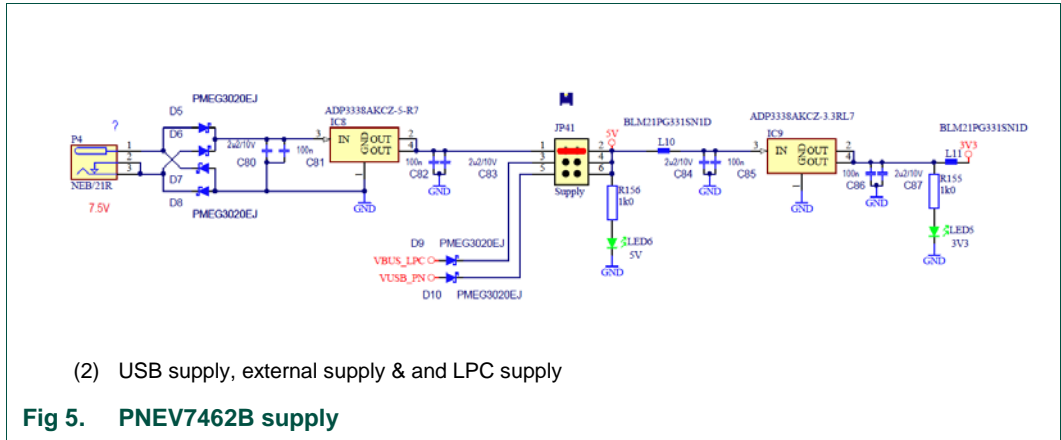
?
P4
NEB/21R
7.5V
1
2
3
D5
PMEG3020EJ
D6
D7
D8
PMEG3020EJ
2u2/10V
C80
100n
C81
ADP3338AKCZ-5-R7
IC8
3
IN
OUT
OUT
2
4
GND
100n
C82
GND
2u2/10V
C83
JP41
1
3
5
2
4
6
Supply
5V
R156
1k0
LED6
5V
GND
D9 PMEG3020EJ
VBUS_LPC
VUSB_PN
D10 PMEG3020EJ
BLM21PG331SN1D
L10
2u2/10V
C84
100n
C85
GND
ADP3338AKCZ-3.3RL7
IC9
3
IN
OUT
OUT
2
4
GND
100n
C86
GND
2u2/10V
C87
BLM21PG331SN1D
L11
3V3
R155
1k0
LED5
3V3
GND

(2) USB supply, external supply & and LPC supply

Fig 5. PNEV7462B supply